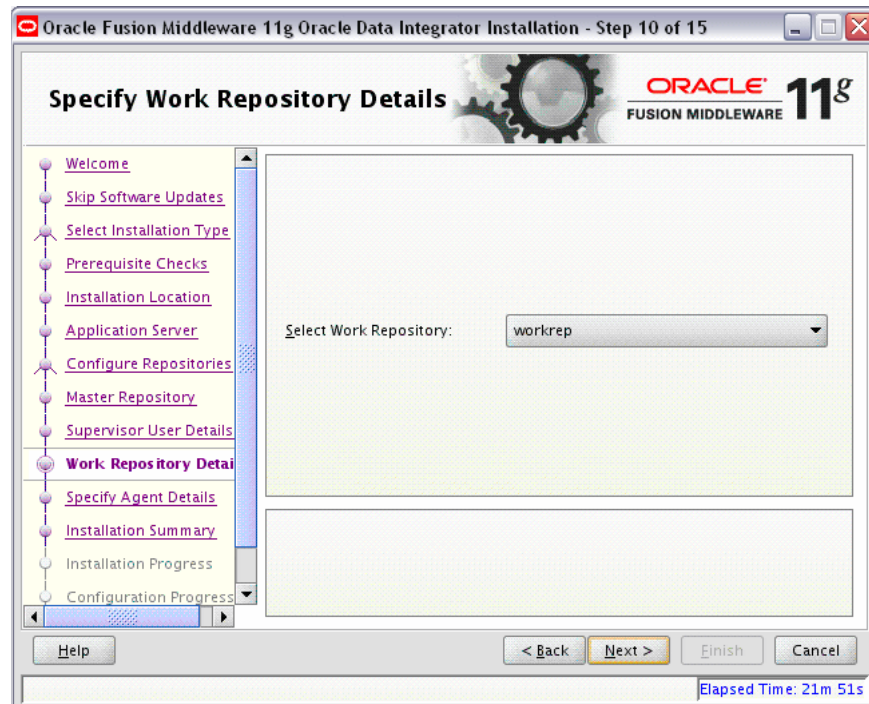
Oracle Fusion Middleware 11g Oracle Data Integrator Installation - Step 10 of 15

Specify Work Repository Details

ORACLE
FUSION MIDDLEWARE 11g

Welcome
Skip Software Updates
Select Installation Type
Prerequisite Checks
Installation Location
Application Server
Configure Repositories
Master Repository
Supervisor User Details
Work Repository Detai
Specify Agent Details
Installation Summary
Installation Progress
Configuration Progress

Select Work Repository: workrep

Help

< Back Next > Finish Cancel

Elapsed Time: 21m 51s